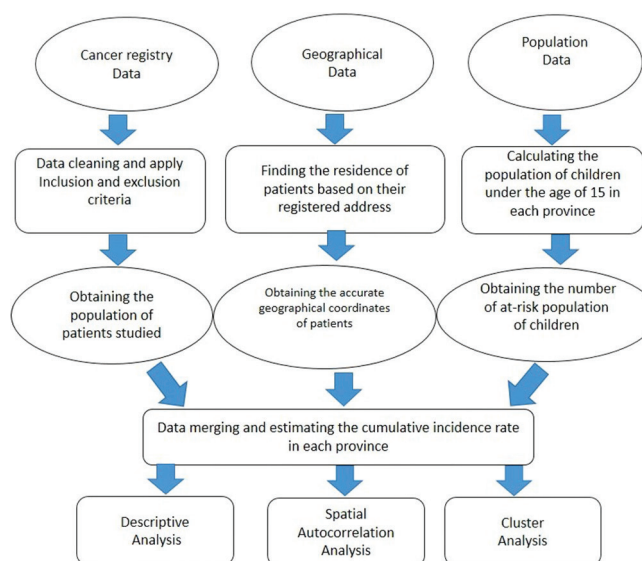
Cancer registry Data

Geographical Data

Population Data

Data cleaning and apply Inclusion and exclusion criteria

Finding the residence of patients based on their registered address

Calculating the population of children under the age of 15 in each province

Obtaining the population of patients studied

Obtaining the accurate geographical coordinates of patients

Obtaining the number of at-risk population of children

Data merging and estimating the cumulative incidence rate in each province

Descriptive Analysis

Spatial Autocorrelation Analysis

Cluster Analysis